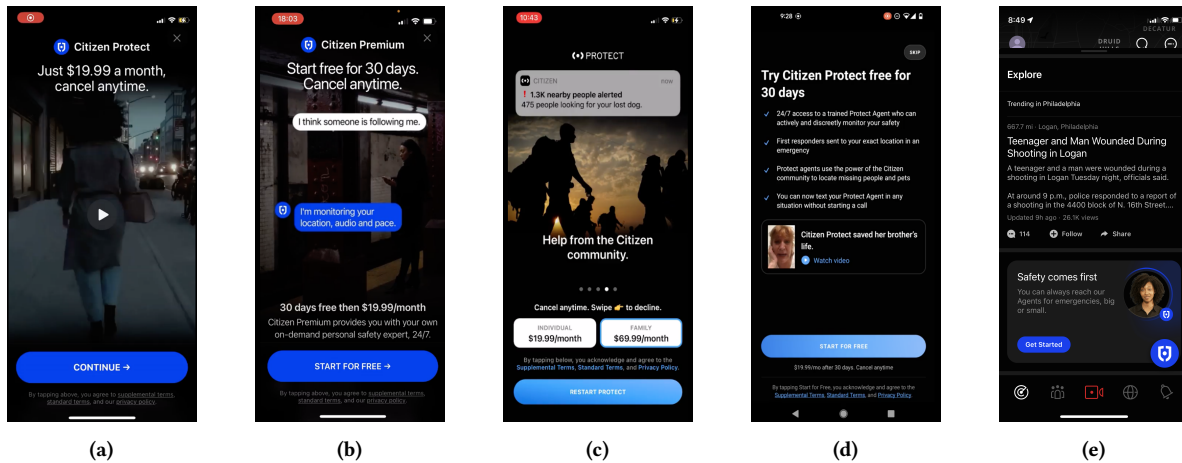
Citizen Protect

Just $19.99 a month, cancel anytime.

CONTINUE →

By tapping above, you agree to supplemental terms, standard terms, and our privacy policy.

(a)

18:03

Citizen Premium

Start free for 30 days. Cancel anytime.

I think someone is following me.

I'm monitoring your location, audio and pace.

30 days free then $19.99/month

Citizen Premium provides you with your own on-demand personal safety expert, 24/7.

START FOR FREE →

By tapping above, you agree to supplemental terms, standard terms, and our privacy policy.

(b)

10:43

PROTECT

CITIZEN now

1.3K nearby people alerted

475 people looking for your lost dog.

Help from the Citizen community.

Cancel anytime. Swipe 👉 to decline.

INDIVIDUAL $19.99/month

FAMILY $69.99/month

By tapping below, you acknowledge and agree to the Supplemental Terms, Standard Terms, and Privacy Policy.

RESTART PROTECT

(c)

9:28

SKIP

Try Citizen Protect free for 30 days

24/7 access to a trained Protect Agent who can actively and discreetly monitor your safety

First responders sent to your exact location in an emergency

Protect agents use the power of the Citizen community to locate missing people and pets

You can now text your Protect Agent in any situation without starting a call

Citizen Protect saved her brother's life.

Watch video

START FOR FREE

$19.99/mo after 30 days. Cancel anytime

By tapping Start for Free, you acknowledge and agree to the Supplemental Terms, Standard Terms, and Privacy Policy

(d)

8:49

DRUID

DECATUR

Explore

Trending in Philadelphia

667.7 mi · Logan, Philadelphia

Teenager and Man Wounded During Shooting in Logan

A teenager and a man were wounded during a shooting in Logan Tuesday night, officials said.

At around 9 p.m., police responded to a report of a shooting in the 4400 block of N. 16th Street....

Updated 9h ago · 26.1K views

114 Follow Share

Safety comes first

You can always reach our Agents for emergencies, big or small.

Get Started

(e)